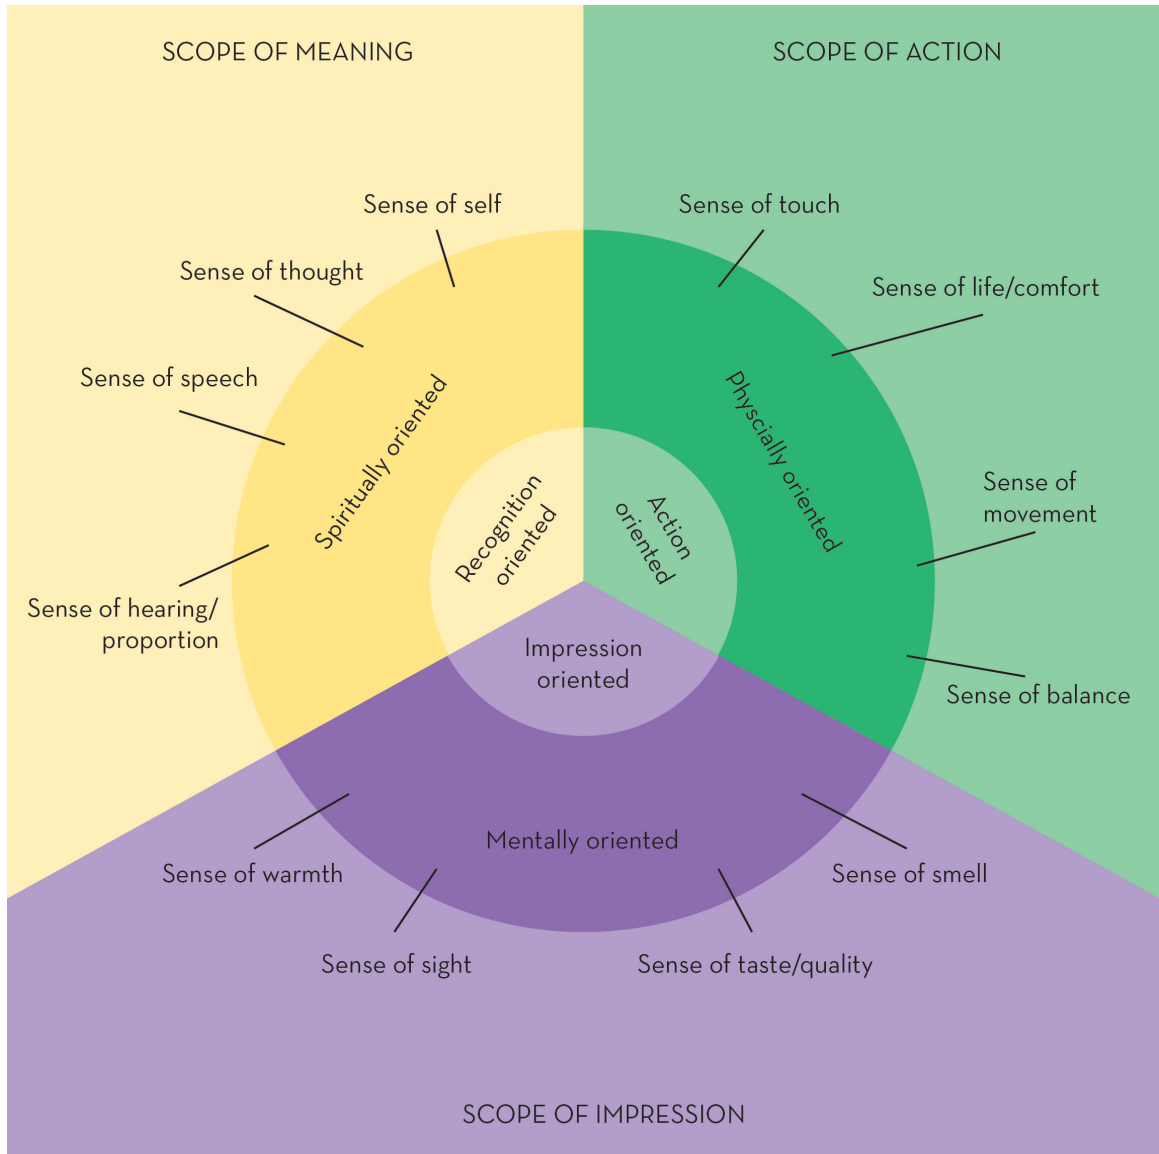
SCOPE OF MEANING

SCOPE OF ACTION

Sense of self

Sense of thought

Sense of speech

Sense of hearing/ proportion

Spiritually oriented

Recognition oriented

Sense of touch

Sense of life/comfort

Physcially oriented

Action oriented

Sense of movement

Sense of balance

Impression oriented

Mentally oriented

Sense of warmth

Sense of sight

Sense of smell

Sense of taste/quality

SCOPE OF IMPRESSION